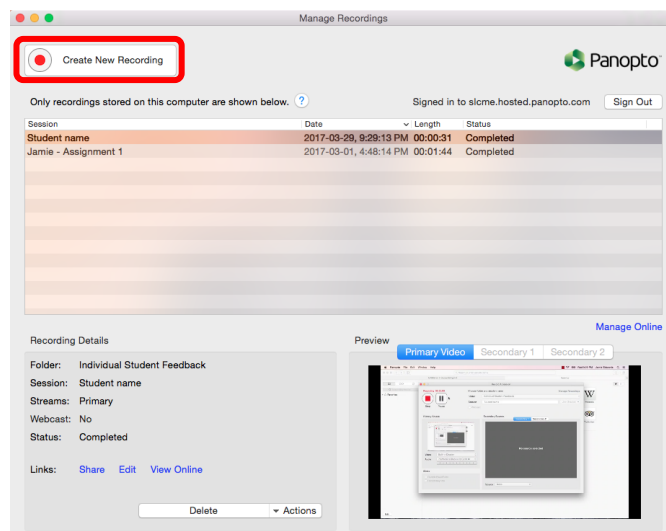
Manage Recordings

Create New Recording

Panopto

Only recordings stored on this computer are shown below. ?

Signed in to slcme.hosted.panopto.com

Sign Out

| Session | Date | Length | Status |
|---|---|---|---|
| Student name | 2017-03-29, 9:29:13 PM | 00:00:31 | Completed |
| Jamie - Assignment 1 | 2017-03-01, 4:48:14 PM | 00:01:44 | Completed |

Manage Online

Recording Details

Folder: Individual Student Feedback
Session: Student name
Streams: Primary
Webcast: No
Status: Completed

Links: Share Edit View Online

Delete

Actions

Preview

Primary Video Secondary 1 Secondary 2

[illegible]